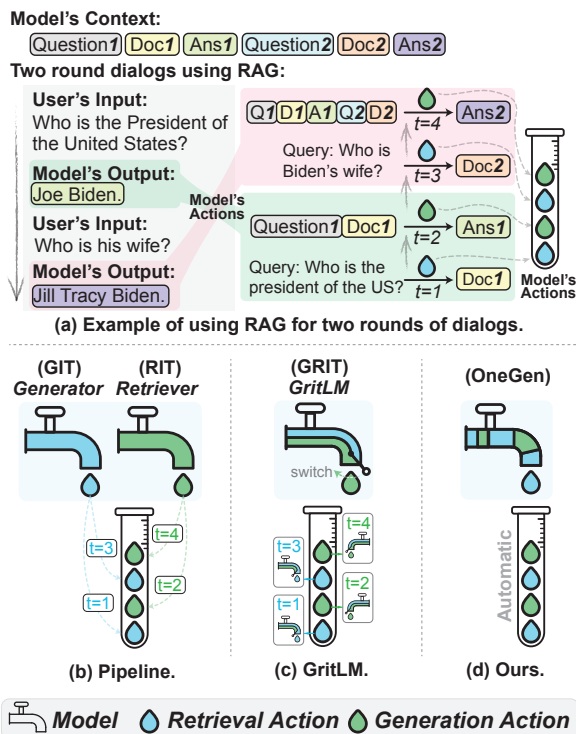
Model's Context:

Question1 Doc1 Ans1 Question2 Doc2 Ans2

Two round dialogs using RAG:

User's Input:
Who is the President of the United States?

Model's Output:
Joe Biden.

User's Input:
Who is his wife?

Model's Output:
Jill Tracy Biden.

Model's Actions

Q1 D1 A1 Q2 D2

t=4

Ans2

Query: Who is Biden's wife?

t=3

Doc2

Question1 Doc1

t=2

Ans1

Query: Who is the president of the US?

t=1

Doc1

Model's Actions

(a) Example of using RAG for two rounds of dialogs.

(GIT)
Generator

(RIT)
Retriever

t=3
t=1
t=4
t=2

(b) Pipeline.

(GRIT)
GritLM

switch

t=3
t=4
t=1
t=2

(c) GritLM.

(OneGen)

Automatic

(d) Ours.

Model Retrieval Action Generation Action